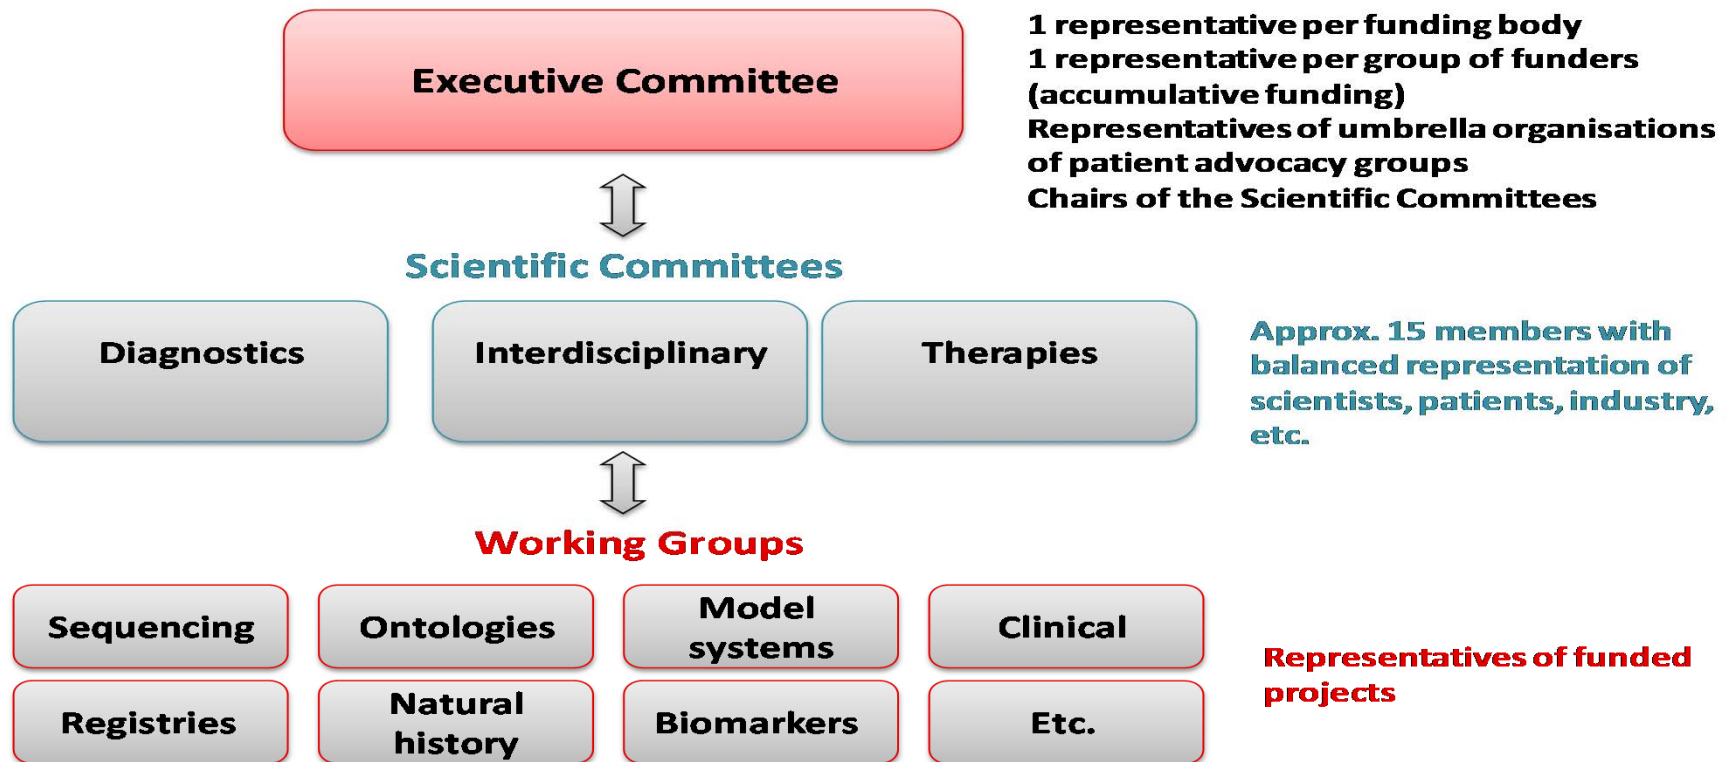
Executive Committee

1 representative per funding body
1 representative per group of funders (accumulative funding)
Representatives of umbrella organisations of patient advocacy groups
Chairs of the Scientific Committees

Scientific Committees

Diagnostics

Interdisciplinary

Therapies

Approx. 15 members with balanced representation of scientists, patients, industry, etc.

Working Groups

Sequencing

Ontologies

Model systems

Clinical

Registries

Natural history

Biomarkers

Etc.

Representatives of funded projects